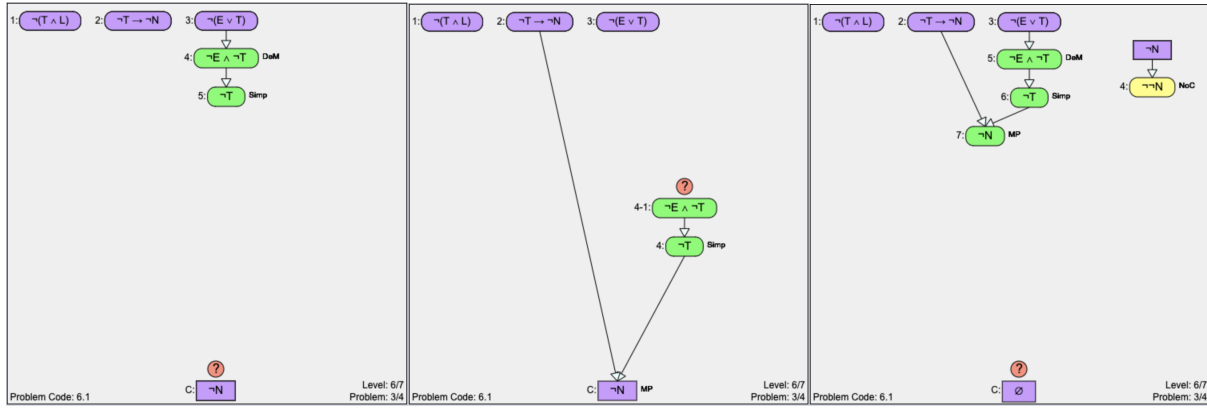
1: $\neg(T \wedge L)$ 2: $\neg T \rightarrow \neg N$ 3: $\neg(E \vee T)$

4: $\neg E \wedge \neg T$ DeM

5: $\neg T$ Simp

?

C: $\neg N$

Problem Code: 6.1

Level: 6/7
Problem: 3/4

1: $\neg(T \wedge L)$ 2: $\neg T \rightarrow \neg N$ 3: $\neg(E \vee T)$

?

4-1: $\neg E \wedge \neg T$

4: $\neg T$ Simp

C: $\neg N$ MP

Problem Code: 6.1

Level: 6/7
Problem: 3/4

1: $\neg(T \wedge L)$ 2: $\neg T \rightarrow \neg N$ 3: $\neg(E \vee T)$

5: $\neg E \wedge \neg T$ DeM

6: $\neg T$ Simp

7: $\neg N$ MP

$\neg N$

4: $\neg\neg N$ NoC

?

C: $\varnothing$

Problem Code: 6.1

Level: 6/7
Problem: 3/4